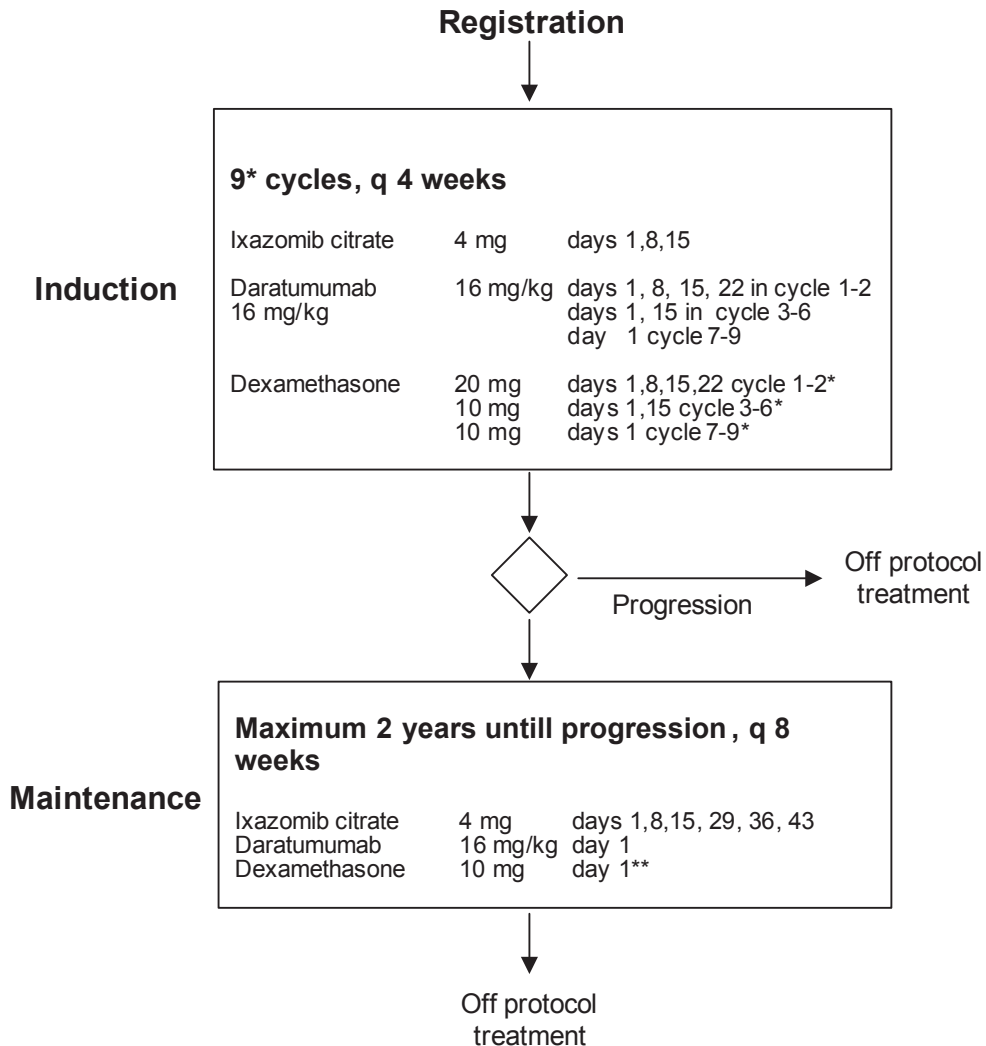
Registration

Induction

9* cycles, q 4 weeks

Ixazomib citrate 4 mg days 1,8,15

Daratumumab 16 mg/kg 16 mg/kg days 1, 8, 15, 22 in cycle 1-2
days 1, 15 in cycle 3-6
day 1 cycle 7-9

Dexamethasone 20 mg days 1,8,15,22 cycle 1-2*
10 mg days 1,15 cycle 3-6*
10 mg days 1 cycle 7-9*

Progression

Off protocol treatment

Maintenance

Maximum 2 years untill progression , q 8 weeks

Ixazomib citrate 4 mg days 1,8,15, 29, 36, 43
Daratumumab 16 mg/kg day 1
Dexamethasone 10 mg day 1**

Off protocol treatment